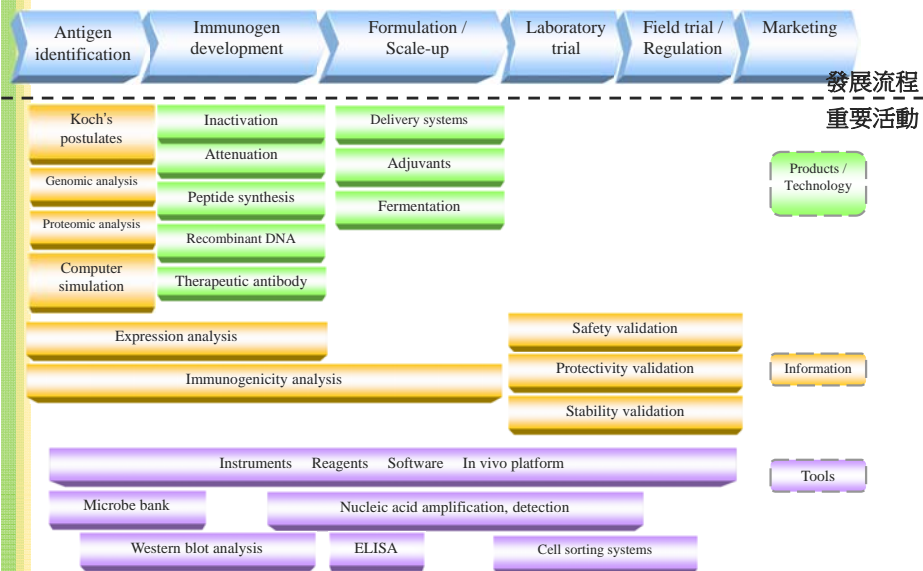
Antigen identification

Immunogen development

Formulation / Scale-up

Laboratory trial

Field trial / Regulation

Marketing

發展流程
重要活動

Koch's postulates

Genomic analysis

Proteomic analysis

Computer simulation

Inactivation

Attenuation

Peptide synthesis

Recombinant DNA

Therapeutic antibody

Delivery systems

Adjuvants

Fermentation

Products / Technology

Expression analysis

Immunogenicity analysis

Safety validation

Protectivity validation

Stability validation

Information

Instruments Reagents Software In vivo platform

Tools

Microbe bank

Nucleic acid amplification, detection

Western blot analysis

ELISA

Cell sorting systems